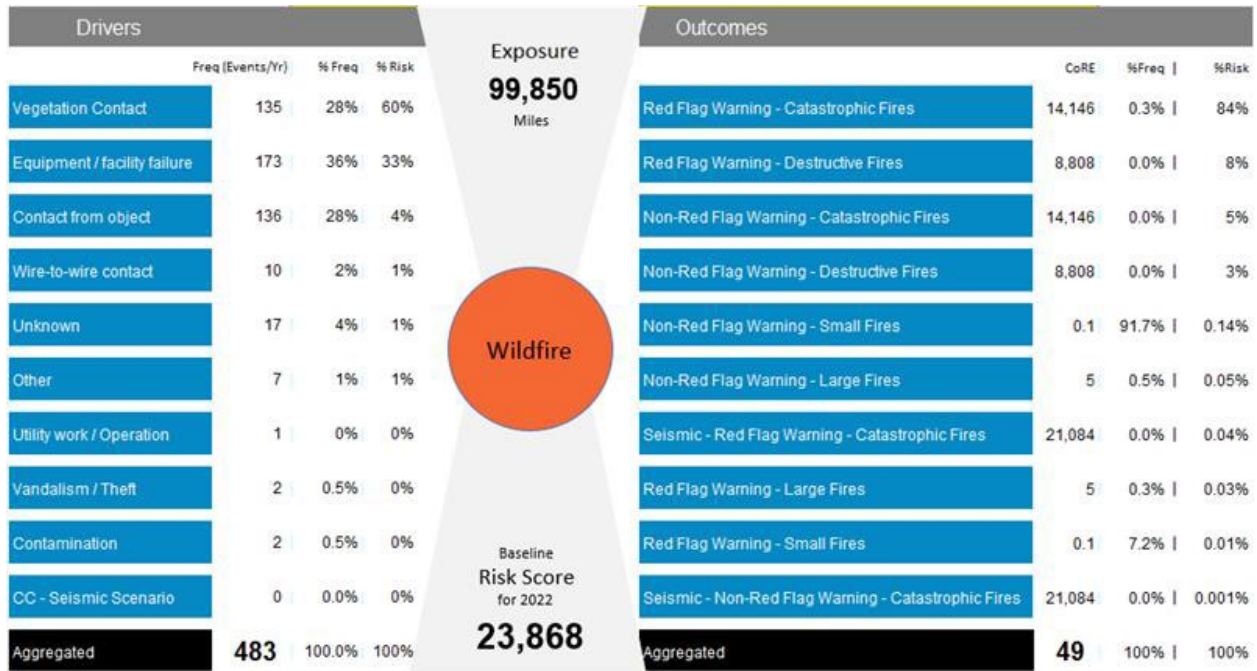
Drivers

| | Freq (Events/Yr) | % Freq | % Risk |
|---|---|---|---|
| Vegetation Contact | 135 | 28% | 60% |
| Equipment / facility failure | 173 | 36% | 33% |
| Contact from object | 136 | 28% | 4% |
| Wire-to-wire contact | 10 | 2% | 1% |
| Unknown | 17 | 4% | 1% |
| Other | 7 | 1% | 1% |
| Utility work / Operation | 1 | 0% | 0% |
| Vandalism / Theft | 2 | 0.5% | 0% |
| Contamination | 2 | 0.5% | 0% |
| CC - Seismic Scenario | 0 | 0.0% | 0% |
| Aggregated | 483 | 100.0% | 100% |

Exposure
99,850
Miles

Wildfire

Baseline
Risk Score
for 2022
23,868

Outcomes

| | CoRE | %Freq | %Risk |
|---|---|---|---|
| Red Flag Warning - Catastrophic Fires | 14,146 | 0.3% | 84% |
| Red Flag Warning - Destructive Fires | 8,808 | 0.0% | 8% |
| Non-Red Flag Warning - Catastrophic Fires | 14,146 | 0.0% | 5% |
| Non-Red Flag Warning - Destructive Fires | 8,808 | 0.0% | 3% |
| Non-Red Flag Warning - Small Fires | 0.1 | 91.7% | 0.14% |
| Non-Red Flag Warning - Large Fires | 5 | 0.5% | 0.05% |
| Seismic - Red Flag Warning - Catastrophic Fires | 21,084 | 0.0% | 0.04% |
| Red Flag Warning - Large Fires | 5 | 0.3% | 0.03% |
| Red Flag Warning - Small Fires | 0.1 | 7.2% | 0.01% |
| Seismic - Non-Red Flag Warning - Catastrophic Fires | 21,084 | 0.0% | 0.001% |
| Aggregated | 49 | 100% | 100% |